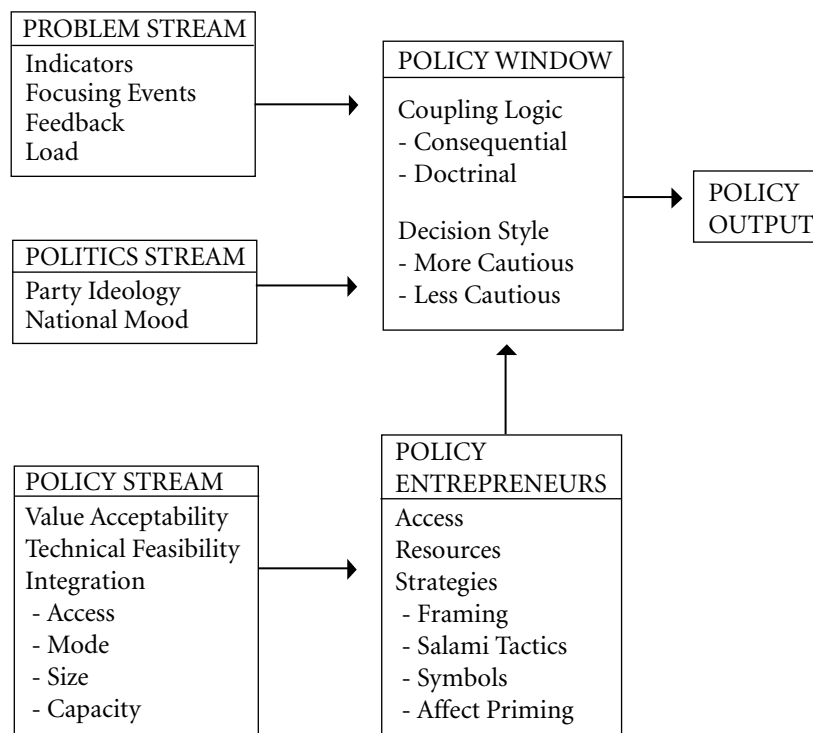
PROBLEM STREAM
Indicators
Focusing Events
Feedback
Load

POLITICS STREAM
Party Ideology
National Mood

POLICY STREAM
Value Acceptability
Technical Feasibility
Integration
- Access
- Mode
- Size
- Capacity

POLICY WINDOW
Coupling Logic
- Consequential
- Doctrinal

Decision Style
- More Cautious
- Less Cautious

POLICY OUTPUT

POLICY ENTREPRENEURS
Access
Resources
Strategies
- Framing
- Salami Tactics
- Symbols
- Affect Priming